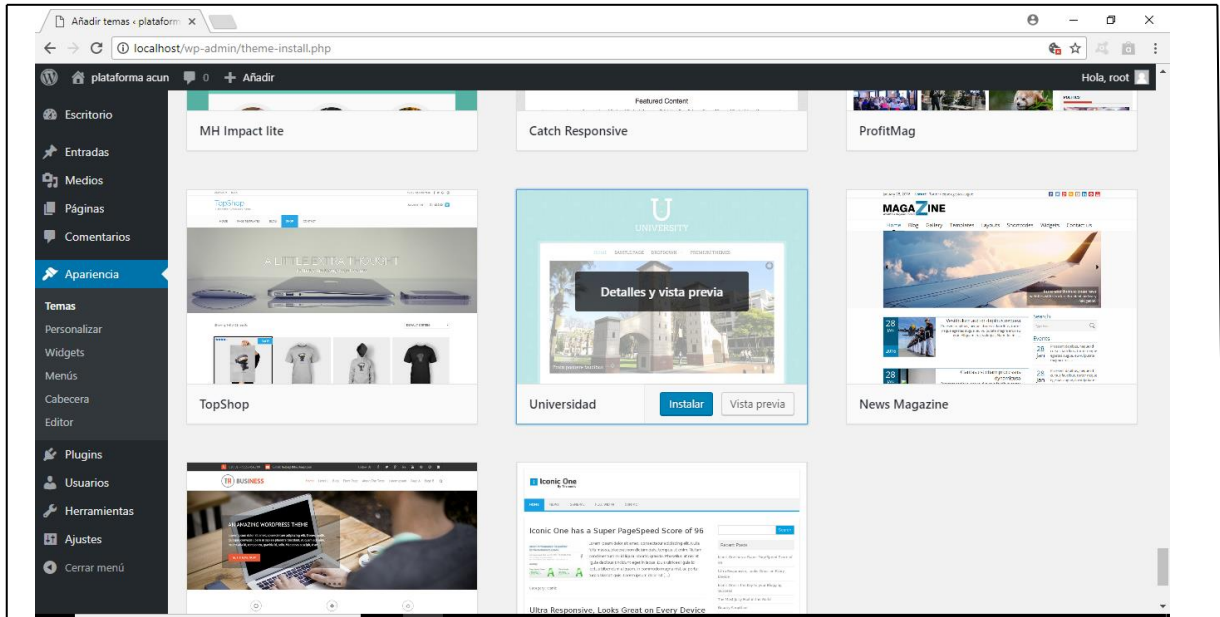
Añadir temas ‹ plataform ×
localhost/wp-admin/theme-install.php
plataforma acun 0 + Añadir
Hola, root

Escritorio
Entradas
Medios
Páginas
Comentarios
Apariencia
Temas
Personalizar
Widgets
Menús
Cabecera
Editor
Plugins
Usuarios
Herramientas
Ajustes
Cerrar menú

Featured Content
MH Impact lite
Catch Responsive
ProfitMag

TopShop
A LITTLE EXTRA THOUGHT
U
UNIVERSITY
Detalles y vista previa
MAGAZINE
Home Blog Gallery Templates Layouts Shortcodes Widgets Contact Us
28
28
TopShop
Universidad
Instalar
Vista previa
News Magazine

BUSINESS
AN AMAZING WORDPRESS THEME
Iconic One
Iconic One has a Super PageSpeed Score of 96
Ultra Responsive, Looks Great on Every Device